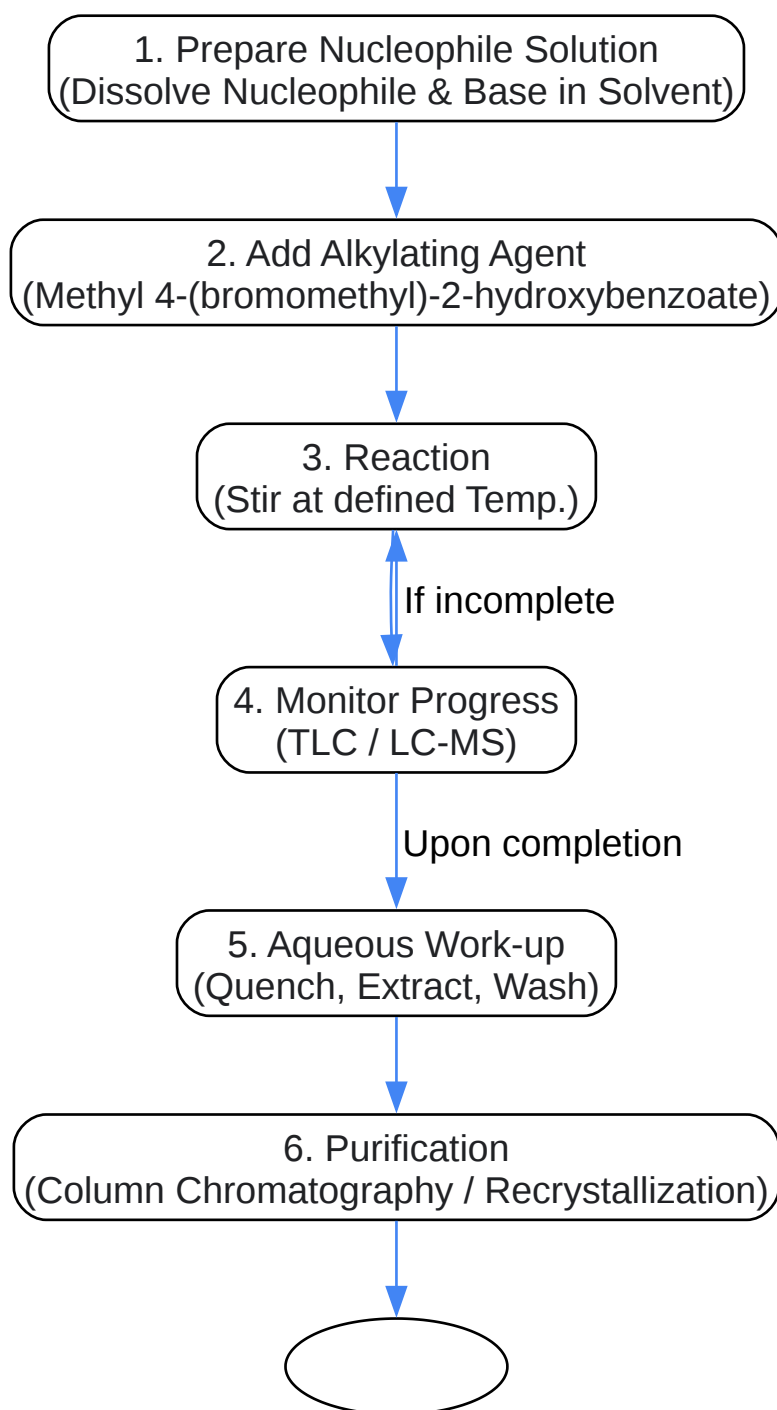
1. Prepare Nucleophile Solution
(Dissolve Nucleophile & Base in Solvent)

2. Add Alkylating Agent
(Methyl 4-(bromomethyl)-2-hydroxybenzoate)

3. Reaction
(Stir at defined Temp.)

If incomplete

4. Monitor Progress
(TLC / LC-MS)

Upon completion

5. Aqueous Work-up
(Quench, Extract, Wash)

6. Purification
(Column Chromatography / Recrystallization)